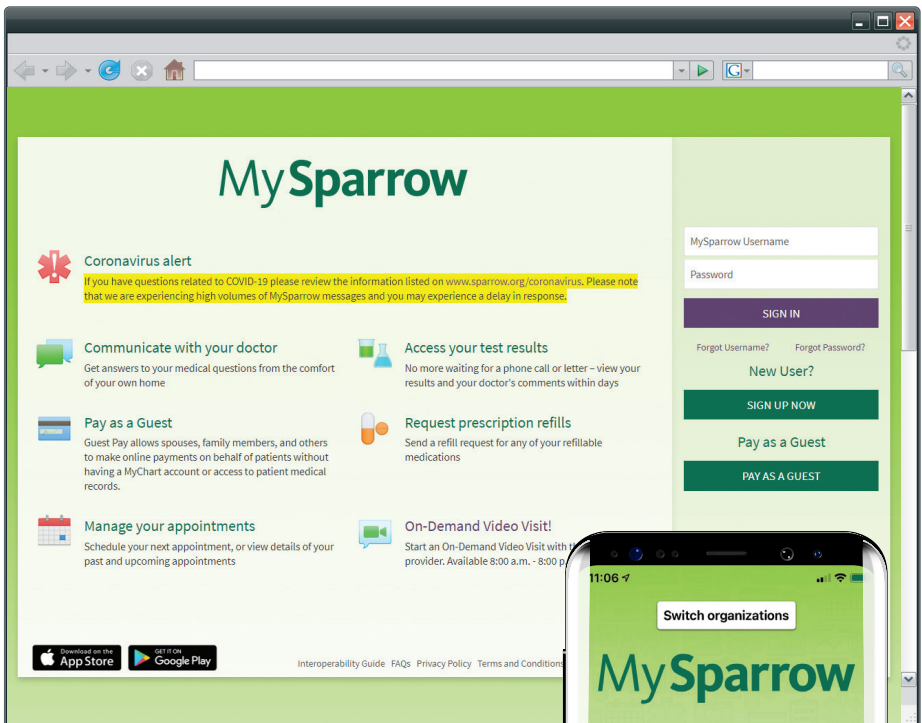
MySparrow

Coronavirus alert
If you have questions related to COVID-19 please review the information listed on www.sparrow.org/coronavirus. Please note that we are experiencing high volumes of MySparrow messages and you may experience a delay in response.

Communicate with your doctor
Get answers to your medical questions from the comfort of your own home

Access your test results
No more waiting for a phone call or letter – view your results and your doctor's comments within days

Pay as a Guest
Guest Pay allows spouses, family members, and others to make online payments on behalf of patients without having a MyChart account or access to patient medical records.

Request prescription refills
Send a refill request for any of your refillable medications

Manage your appointments
Schedule your next appointment, or view details of your past and upcoming appointments

On-Demand Video Visit!
Start an On-Demand Video Visit with t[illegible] provider. Available 8:00 a.m. - 8:00 p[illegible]

MySparrow Username
Password
SIGN IN
Forgot Username?
Forgot Password?
New User?
SIGN UP NOW
Pay as a Guest
PAY AS A GUEST

Download on the App Store
GET IT ON Google Play

Interoperability Guide FAQs Privacy Policy Terms and Conditions

11:06
Switch organizations
MySparrow